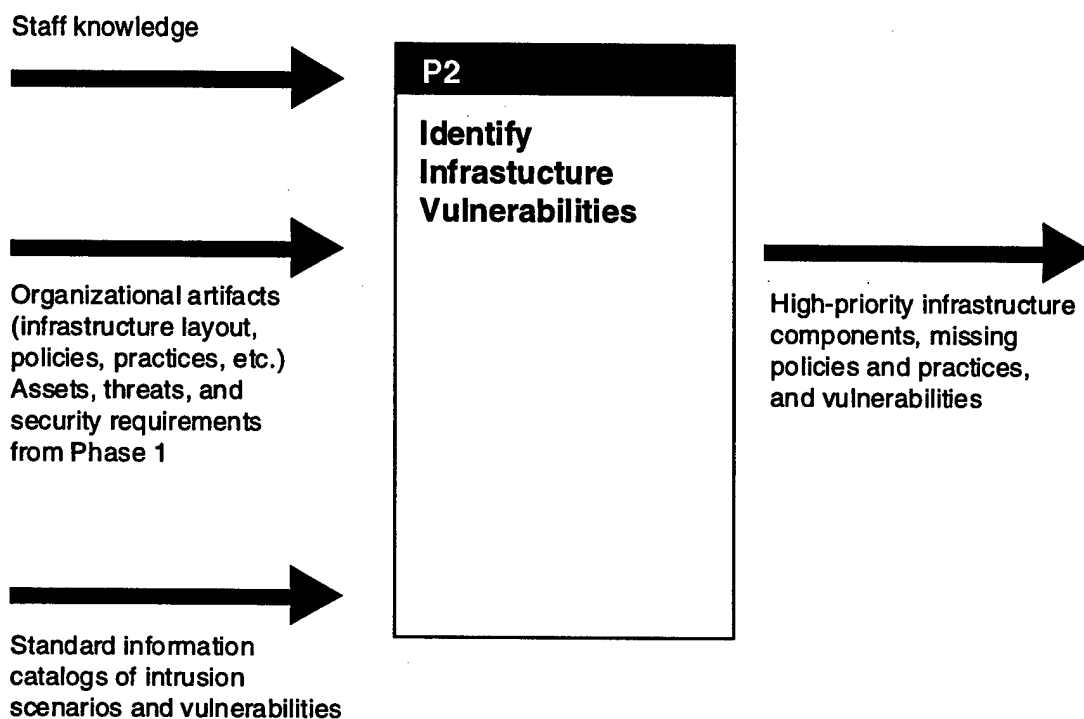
Staff knowledge

P2

Identify Infrastucture Vulnerabilities

Organizational artifacts (infrastructure layout, policies, practices, etc.) Assets, threats, and security requirements from Phase 1

High-priority infrastructure components, missing policies and practices, and vulnerabilities

Standard information catalogs of intrusion scenarios and vulnerabilities